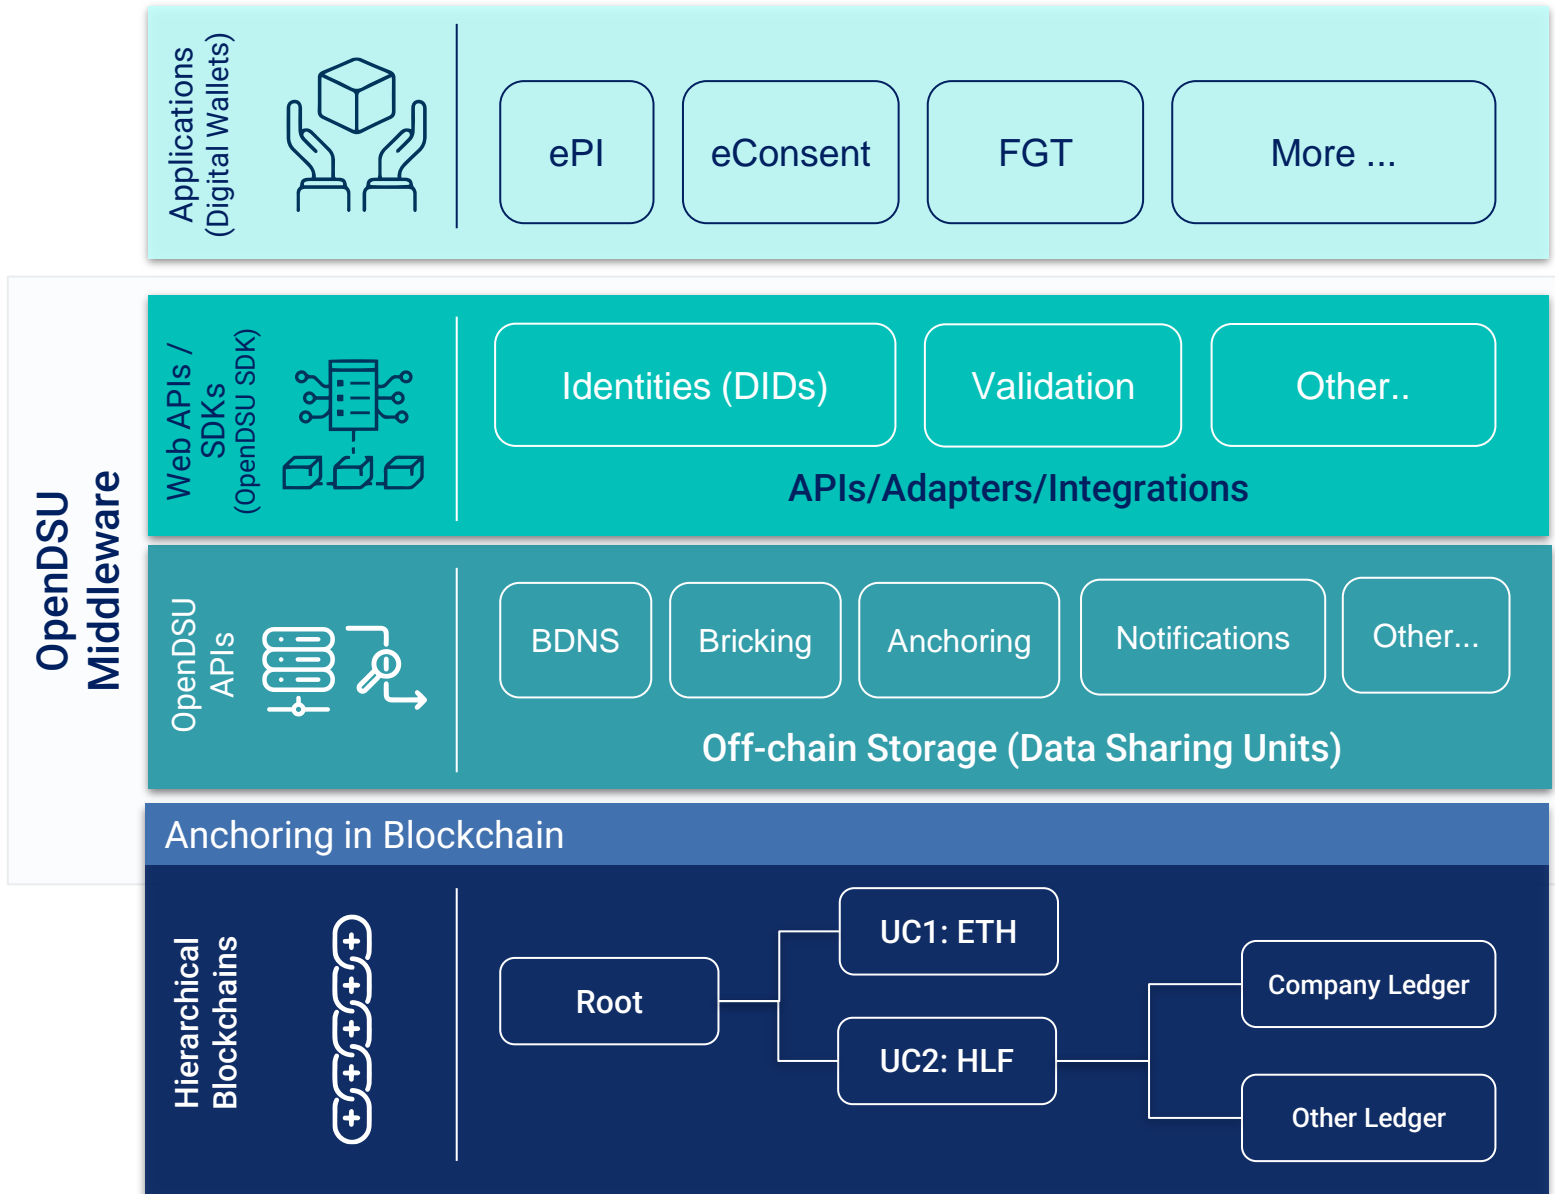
Applications (Digital Wallets)

ePI

eConsent

FGT

More ...

OpenDSU Middleware

Web APIs / SDKs (OpenDSU SDK)

Identities (DIDs)

Validation

Other..

APIs/Adapters/Integrations

OpenDSU APIs

BDNS

Bricking

Anchoring

Notifications

Other...

Off-chain Storage (Data Sharing Units)

Anchoring in Blockchain

Hierarchical Blockchains

Root

UC1: ETH

UC2: HLF

Company Ledger

Other Ledger